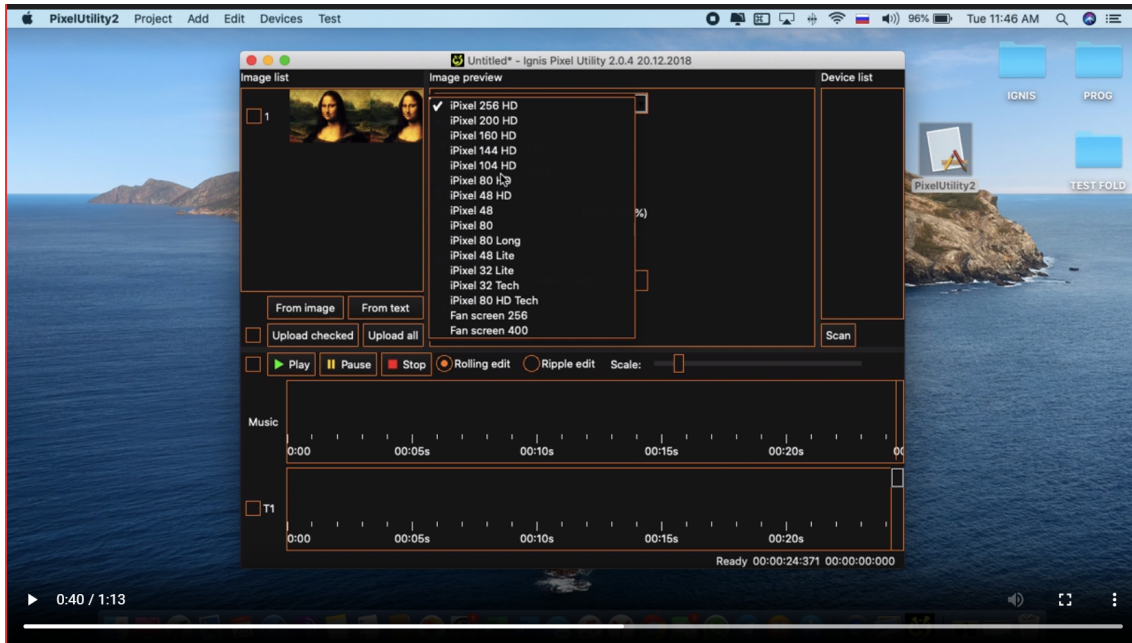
PixelUtility2 Project Add Edit Devices Test

96% Tue 11:46 AM

Untitled* - Ignis Pixel Utility 2.0.4 20.12.2018

Image list

Image preview

Device list

1

✓ iPixel 256 HD
iPixel 200 HD
iPixel 160 HD
iPixel 144 HD
iPixel 104 HD
iPixel 80 HD
iPixel 48 HD
iPixel 48
iPixel 80
iPixel 80 Long
iPixel 48 Lite
iPixel 32 Lite
iPixel 32 Tech
iPixel 80 HD Tech
Fan screen 256
Fan screen 400

%)

From image From text

Upload checked Upload all

Scan

Play Pause Stop Rolling edit Ripple edit Scale:

Music

0:00 00:05s 00:10s 00:15s 00:20s 00

T1

0:00 00:05s 00:10s 00:15s 00:20s

Ready 00:00:24:371 00:00:00:000

IGNIS PROG

PixelUtility2

TEST FOLD

0:40 / 1:13